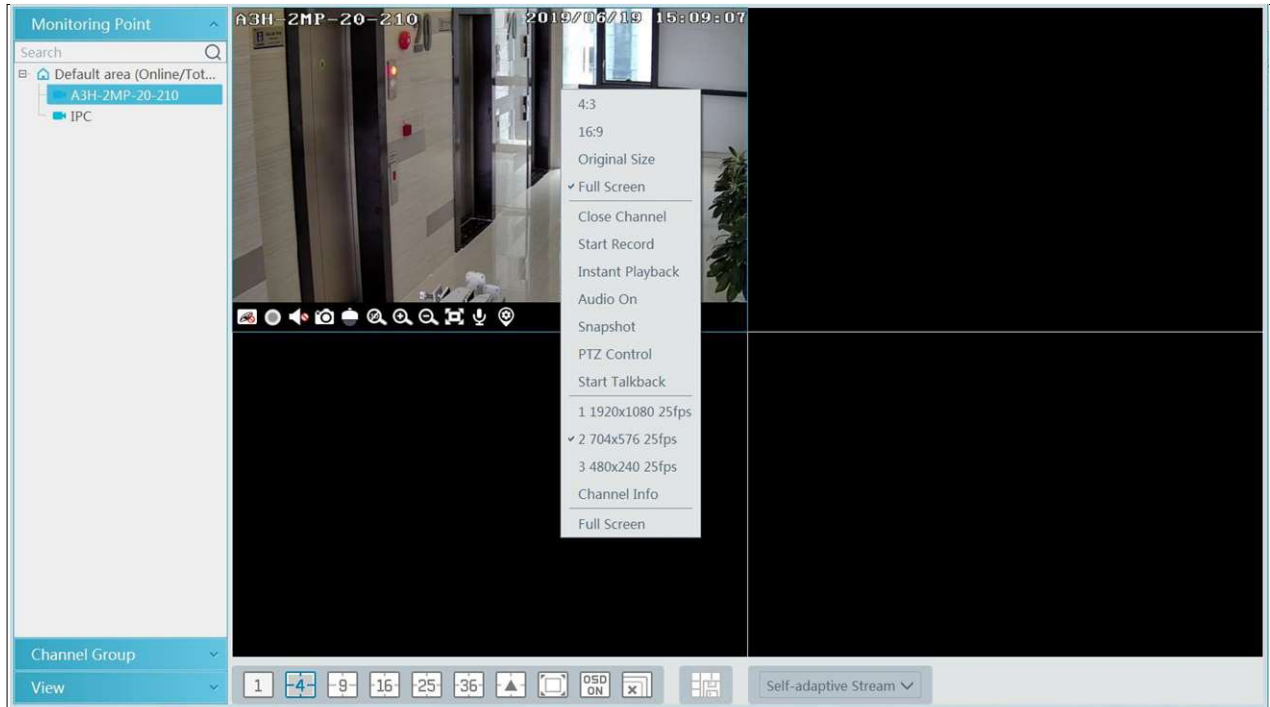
Monitoring Point

Search

Default area (Online/Tot...

A3H-2MP-20-210

IPC

A3H-2MP-20-210 2019/06/19 15:09:07

4:3
16:9
Original Size
✓ Full Screen
Close Channel
Start Record
Instant Playback
Audio On
Snapshot
PTZ Control
Start Talkback
1 1920x1080 25fps
✓ 2 704x576 25fps
3 480x240 25fps
Channel Info
Full Screen

Channel Group

View

1 4 9 16 25 36 OSD ON

Self-adaptive Stream